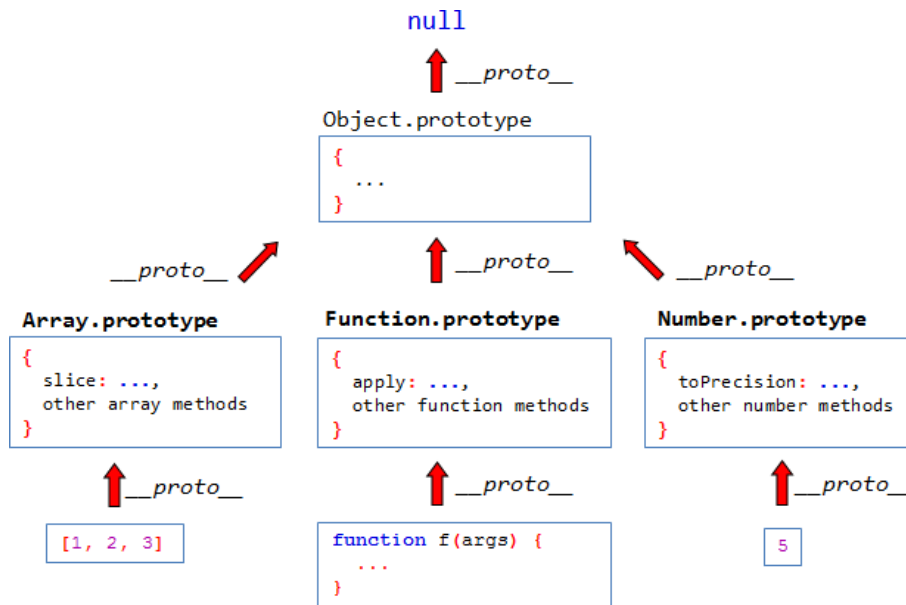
null

__proto__

Object.prototype

{
...
}

__proto__

__proto__

__proto__

Array.prototype

{
slice: ...,
other array methods
}

Function.prototype

{
apply: ...,
other function methods
}

Number.prototype

{
toPrecision: ...,
other number methods
}

__proto__

__proto__

__proto__

[1, 2, 3]

function f(args) {
...
}

5